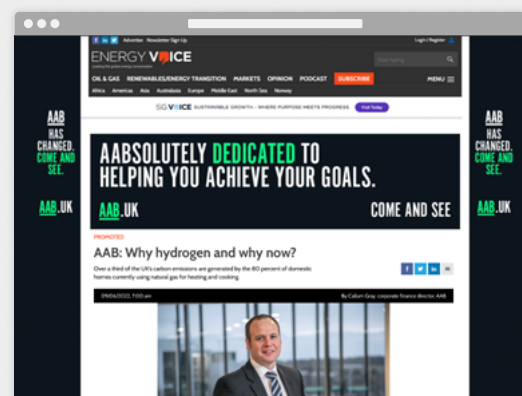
Advertise Newsletter Sign Up

Login / Register

ENERGY VOICE

Start typing

OIL & GAS RENEWABLES/ENERGY TRANSITION MARKETS OPINION PODCAST SUBSCRIBE MENU

Africa Americas Asia Australasia Europe Middle East North Sea Norway

SGVOICE SUSTAINABLE GROWTH - WHERE PURPOSE MEETS PROGRESS Visit Today

AAB HAS CHANGED. COME AND SEE.

AAB.UK

AABSOLUTELY DEDICATED TO HELPING YOU ACHIEVE YOUR GOALS.

AAB.UK

COME AND SEE

AAB HAS CHANGED. COME AND SEE.

AAB.UK

PROMOTED

AAB: Why hydrogen and why now?

Over a third of the UK's carbon emissions are generated by the 80 percent of domestic homes currently using natural gas for heating and cooking.

09/06/2022, 7:00 am

By Callum Gray, corporate finance director, AAB